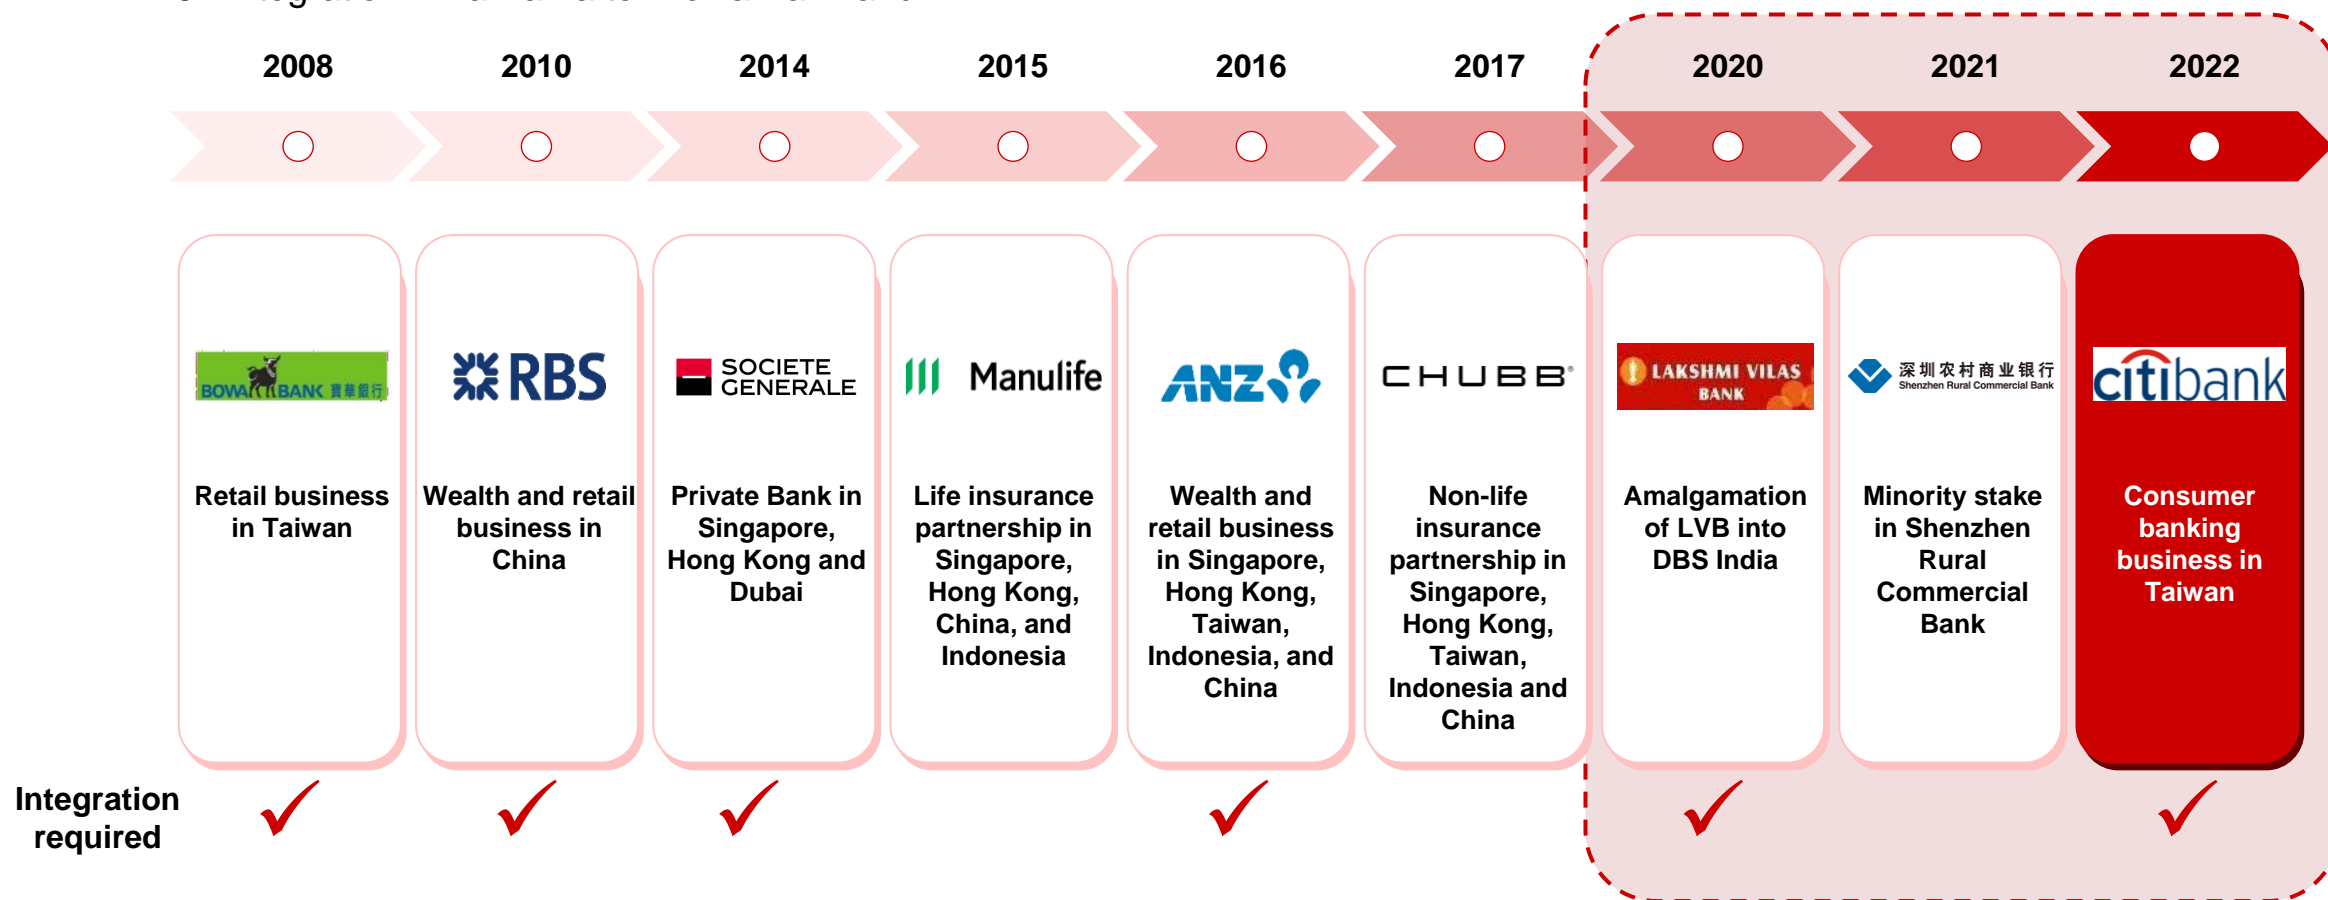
2008 2010 2014 2015 2016 2017 2020 2021 2022

BOWA BANK 寶華銀行

Retail business in Taiwan

RBS

Wealth and retail business in China

SOCIETE GENERALE

Private Bank in Singapore, Hong Kong and Dubai

Manulife

Life insurance partnership in Singapore, Hong Kong, China, and Indonesia

ANZ

Wealth and retail business in Singapore, Hong Kong, Taiwan, Indonesia, and China

CHUBB®

Non-life insurance partnership in Singapore, Hong Kong, Taiwan, Indonesia and China

LAKSHMI VILAS BANK

Amalgamation of LVB into DBS India

深圳农村商业银行 Shenzhen Rural Commercial Bank

Minority stake in Shenzhen Rural Commercial Bank

citibank

Consumer banking business in Taiwan

Integration required